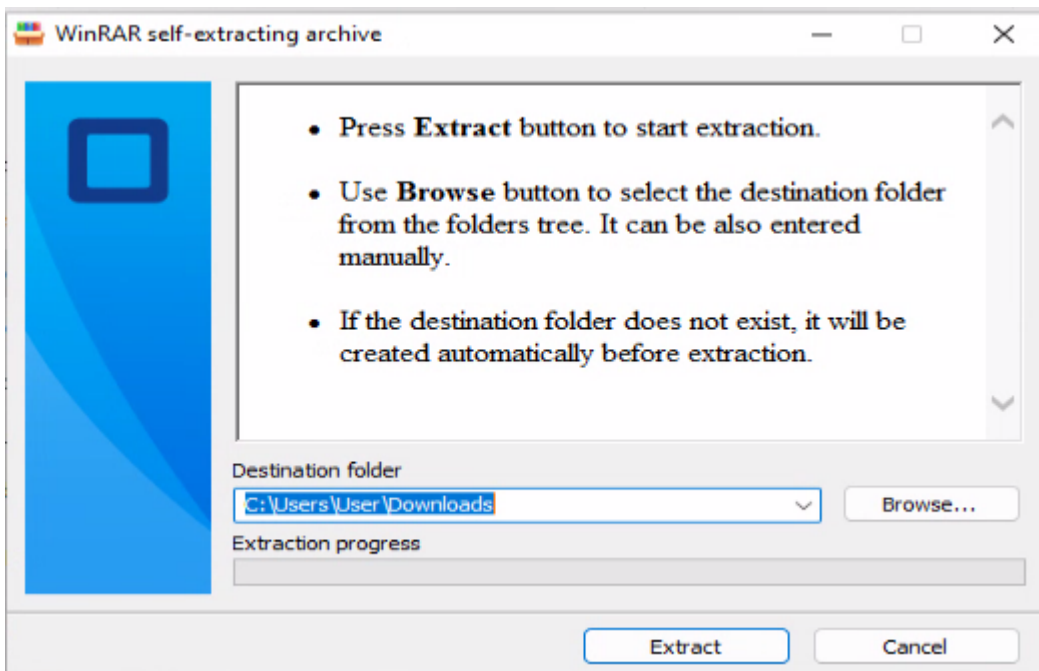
WinRAR self-extracting archive

• Press **Extract** button to start extraction.

• Use **Browse** button to select the destination folder from the folders tree. It can be also entered manually.

• If the destination folder does not exist, it will be created automatically before extraction.

Destination folder

C:\Users\User\Downloads

Browse...

Extraction progress

Extract

Cancel